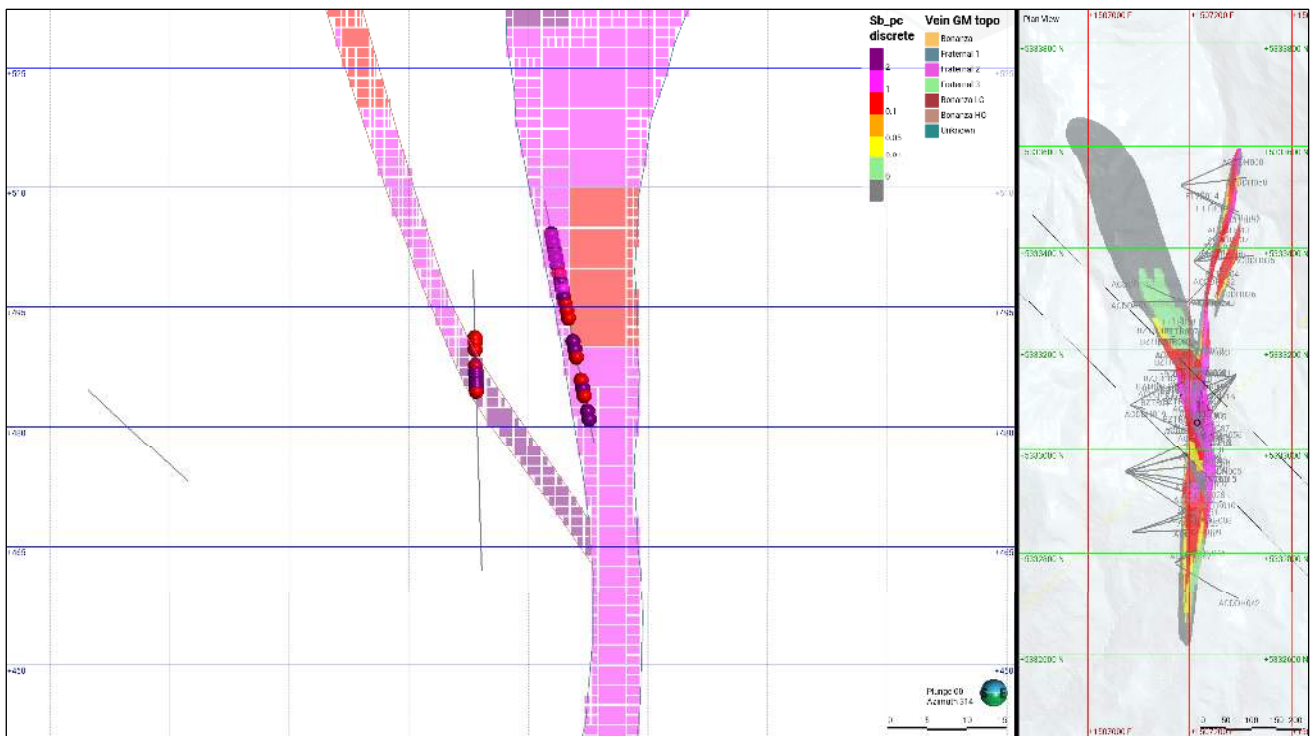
Sb_pc discrete

3

1

0.1

0.05

0.01

0

Vein GM topo

Bonanza

Fraternal 1

Fraternal 2

Fraternal 3

Bonanza LG

Bonanza HG

Unknown

+525

+510

+495

+480

+465

+450

Plunge 00
Azimuth 314

0 5 10 15

Plan View

+1597000 E

+1597200 E

+5383800 N

+5383600 N

+5383400 N

+5383200 N

+5383000 N

+5382800 N

+5382600 N

0 50 100 150 200

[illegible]